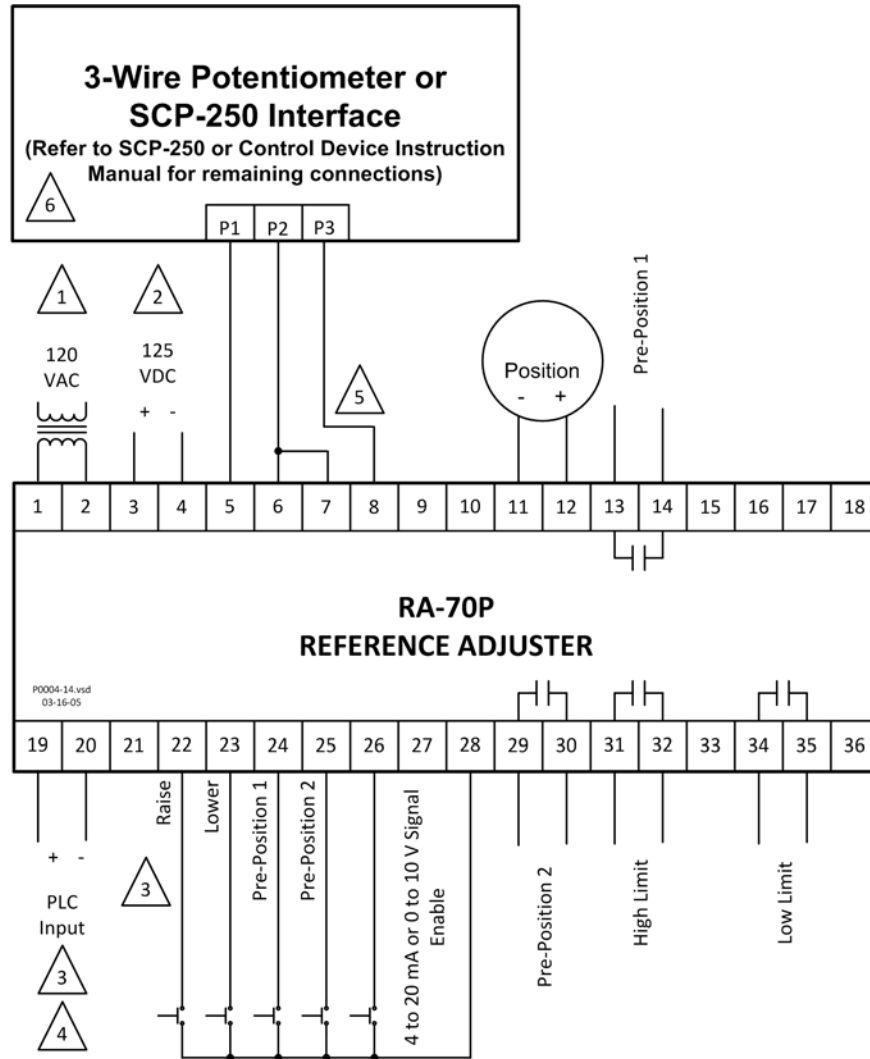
3-Wire Potentiometer or SCP-250 Interface
(Refer to SCP-250 or Control Device Instruction Manual for remaining connections)

6

P1 P2 P3

1

2

120 VAC

125 VDC

+ -

5

Position
- +

Pre-Position 1

| 1 | 2 | 3 | 4 | 5 | 6 | 7 | 8 | 9 | 10 | 11 | 12 | 13 | 14 | 15 | 16 | 17 | 18 |
|---|---|---|---|---|---|---|---|---|---|---|---|---|---|---|---|---|---|

RA-70P
REFERENCE ADJUSTER

P0004-14.vsd
03-16-05

| 19 | 20 | 21 | 22 | 23 | 24 | 25 | 26 | 27 | 28 | 29 | 30 | 31 | 32 | 33 | 34 | 35 | 36 |
|---|---|---|---|---|---|---|---|---|---|---|---|---|---|---|---|---|---|

+ -

PLC Input

3

4

Raise

3

Lower

Pre-Position 1

Pre-Position 2

4 to 20 mA or 0 to 10 V Signal Enable

Pre-Position 2

High Limit

Low Limit